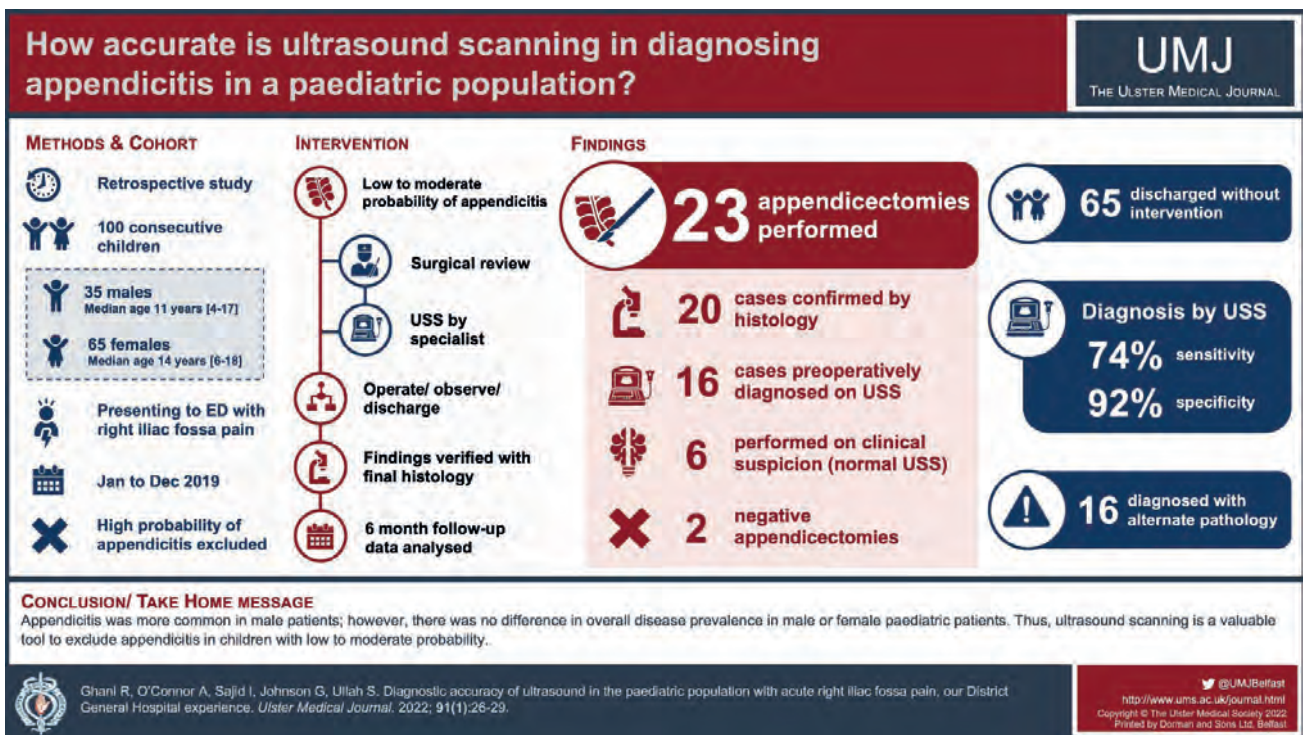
How accurate is ultrasound scanning in diagnosing appendicitis in a paediatric population?

UMJ
The Ulster Medical Journal

Methods & Cohort

Retrospective study

100 consecutive children

35 males
Median age 11 years [4-17]

65 females
Median age 14 years [6-18]

Presenting to ED with right iliac fossa pain

Jan to Dec 2019

High probability of appendicitis excluded

Intervention

Low to moderate probability of appendicitis

Surgical review

USS by specialist

Operate/ observe/ discharge

Findings verified with final histology

6 month follow-up data analysed

Findings

23 appendicectomies performed

20 cases confirmed by histology

16 cases preoperatively diagnosed on USS

6 performed on clinical suspicion (normal USS)

2 negative appendicectomies

65 discharged without intervention

Diagnosis by USS
74% sensitivity
92% specificity

16 diagnosed with alternate pathology

Conclusion/ Take Home message
Appendicitis was more common in male patients; however, there was no difference in overall disease prevalence in male or female paediatric patients. Thus, ultrasound scanning is a valuable tool to exclude appendicitis in children with low to moderate probability.

Ghani R, O'Connor A, Sajid I, Johnson G, Ullah S. Diagnostic accuracy of ultrasound in the paediatric population with acute right iliac fossa pain, our District General Hospital experience. Ulster Medical Journal. 2022; 91(1):26-29.

@UMJBelfast
http://www.ums.ac.uk/journal.html
Copyright © The Ulster Medical Society 2022
Printed by Dorman and Sons Ltd, Belfast